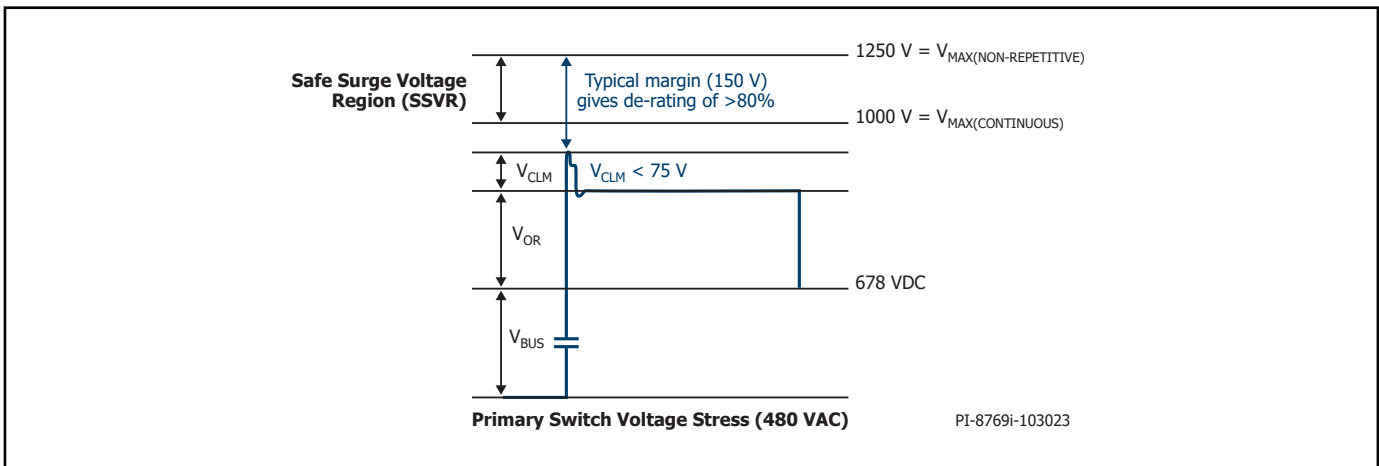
Safe Surge Voltage Region (SSVR)

Typical margin (150 V) gives de-rating of >80%

1250 V = $V_{MAX(NON-REPETITIVE)}$

1000 V = $V_{MAX(CONTINUOUS)}$

$V_{CLM}$

$V_{CLM}$ < 75 V

$V_{OR}$

678 VDC

$V_{BUS}$

Primary Switch Voltage Stress (480 VAC)

PI-8769i-103023